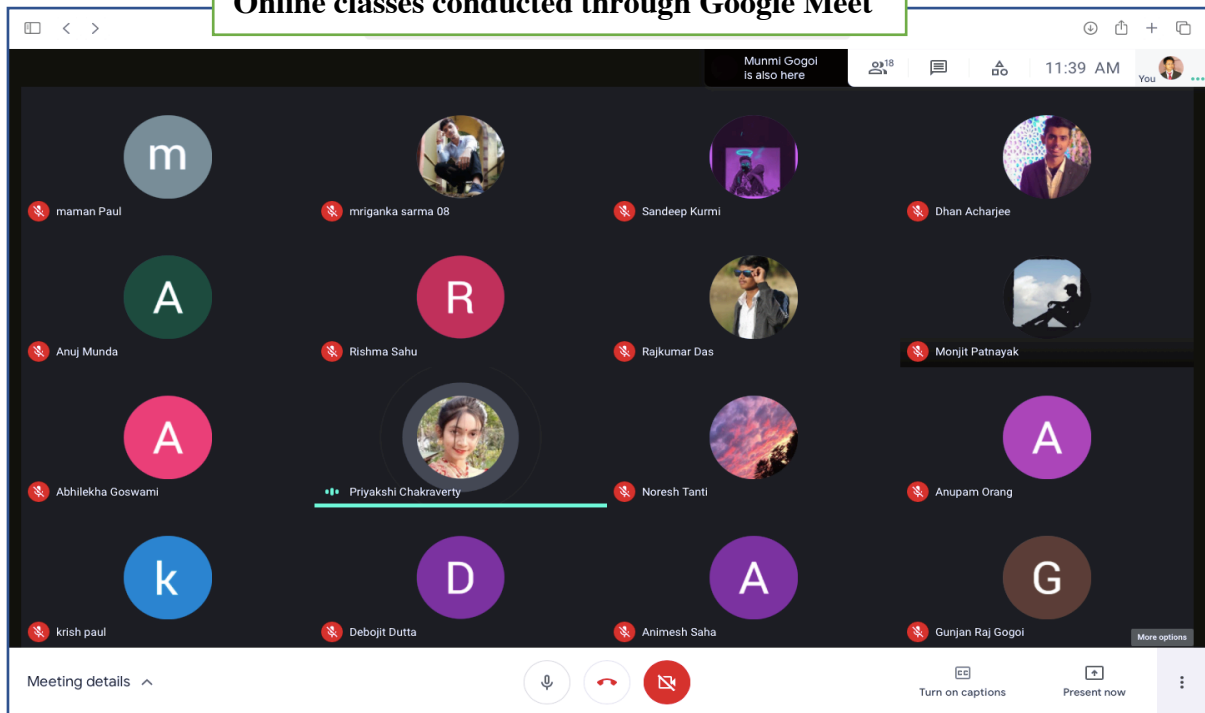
Online classes conducted through Google Meet

Munmi Gogoi is also here

18

11:39 AM

You

m

maman Paul

mriganka sarma 08

Sandeep Kurmi

Dhan Acharjee

A

Anuj Munda

R

Rishma Sahu

Rajkumar Das

Monjit Patnayak

A

Abhilekha Goswami

Priyakshi Chakraverty

Noresh Tanti

A

Anupam Orang

k

krish paul

D

Debojit Dutta

A

Animesh Saha

G

Gunjan Raj Gogoi

More options

Meeting details

Turn on captions

Present now